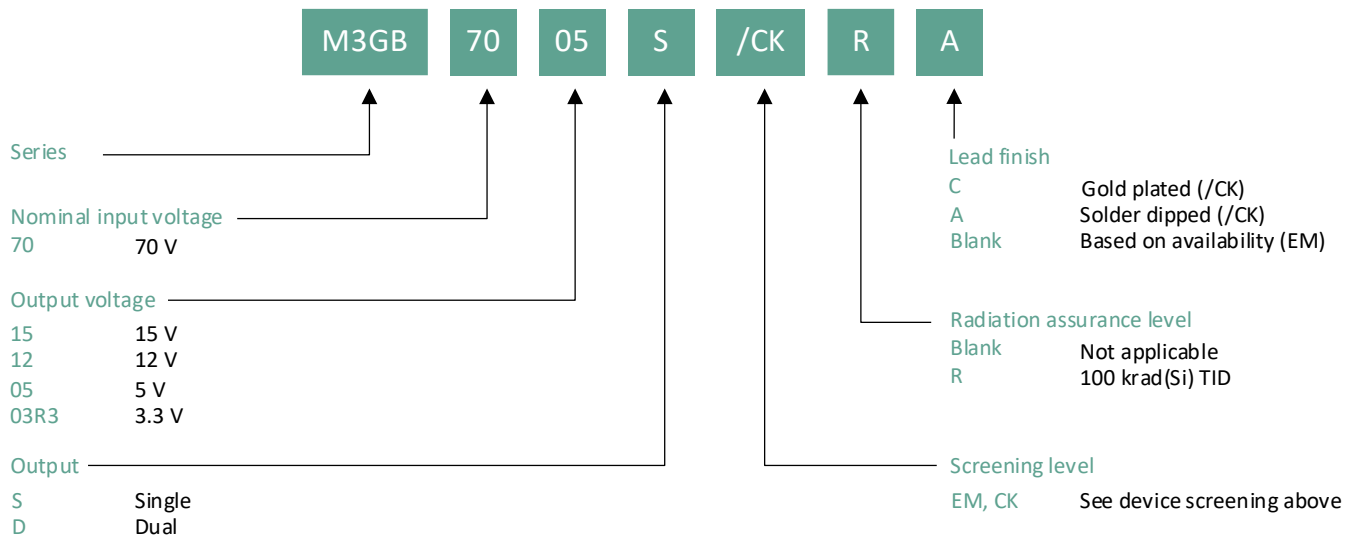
M3GB 70 05 S /CK R A

Series

Nominal input voltage
70 70 V

Output voltage
15 15 V
12 12 V
05 5 V
03R3 3.3 V

Output
S Single
D Dual

Lead finish
C Gold plated (/CK)
A Solder dipped (/CK)
Blank Based on availability (EM)

Radiation assurance level
Blank Not applicable
R 100 krad(Si) TID

Screening level
EM, CK See device screening above